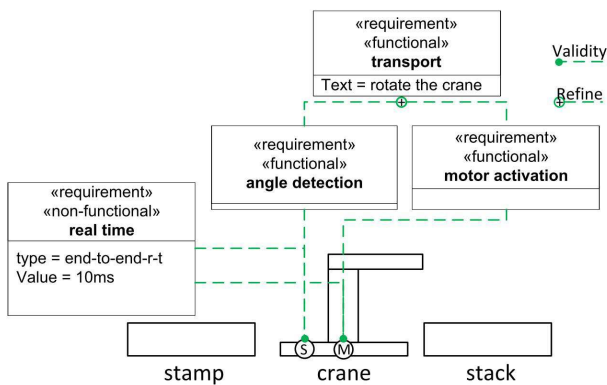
«requirement»
«functional»
transport
Text = rotate the crane

Validity

Refine

«requirement»
«functional»
angle detection

«requirement»
«functional»
motor activation

«requirement»
«non-functional»
real time
type = end-to-end-r-t
Value = 10ms

S

M

stamp

crane

stack